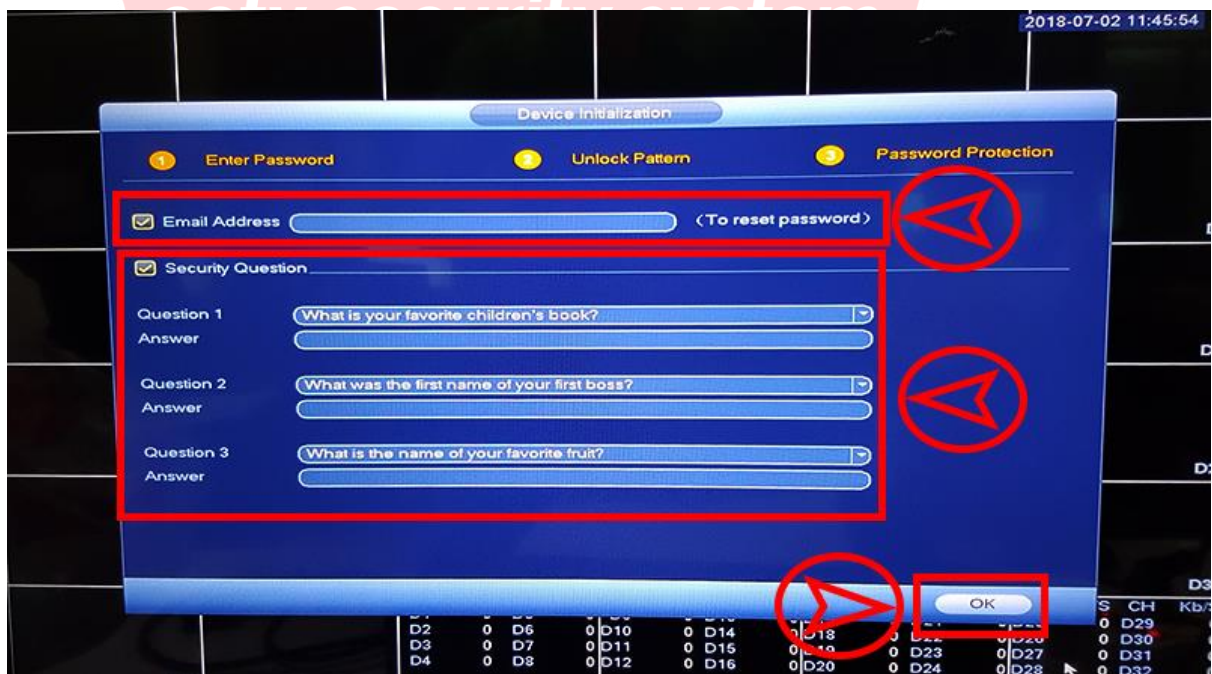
2018-07-02 11:45:54

Device Initialization

1 Enter Password
2 Unlock Pattern
3 Password Protection

Email Address (To reset password)

Security Question

Question 1 What is your favorite children's book?
Answer

Question 2 What was the first name of your first boss?
Answer

Question 3 What is the name of your favorite fruit?
Answer

OK

D2 0 D6 0 D10 0 D14 0 D18
D3 0 D7 0 D11 0 D15 0 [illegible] 0 D23 0 D27 0 D31
D4 0 D8 0 D12 0 D16 0 D20 0 D24 0 D28 0 D32
S CH Kb/s
0 D29
0 D30